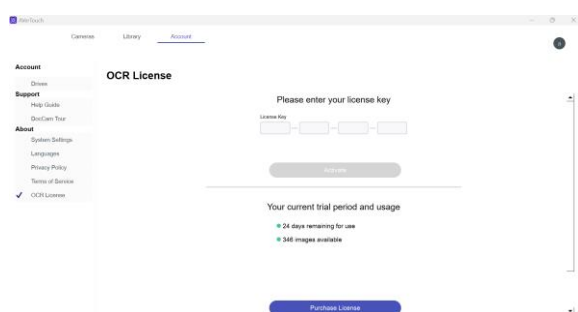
WeeTouch

Cameras Library Account

Account
Drives
Support
Help Guide
DocCam Tour
About
System Settings
Languages
Privacy Policy
Terms of Service
✓ OCR License

OCR License

Please enter your license key

License Key

Activate

Your current trial period and usage

24 days remaining for use

346 images available

Purchase License